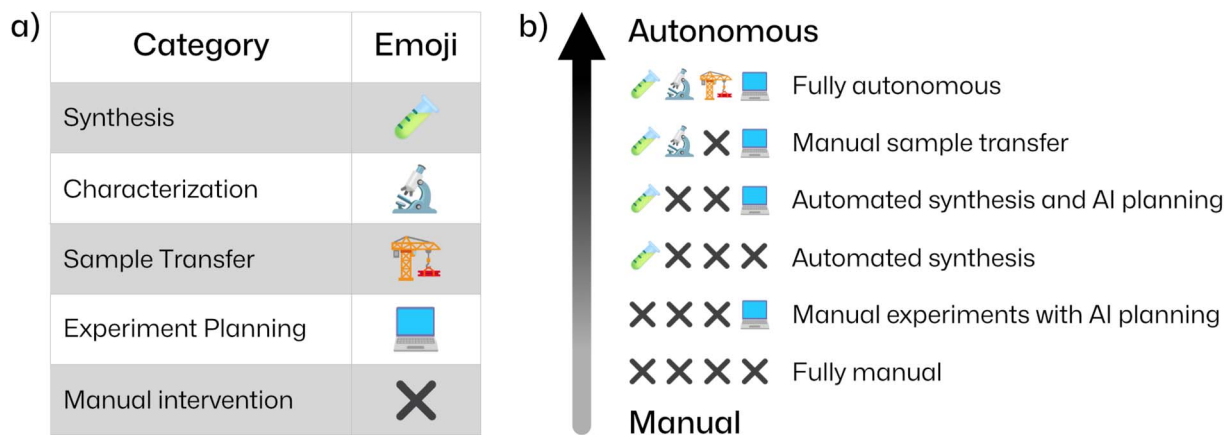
a)

| Category | Emoji |
|---|---|
| Synthesis | 🧪 |
| Characterization | 🔬 |
| Sample Transfer | 🏗️ |
| Experiment Planning | 💻 |
| Manual intervention | ❌ |

b)

Autonomous

🧪🔬🏗️💻 Fully autonomous

🧪🔬❌💻 Manual sample transfer

🧪❌❌💻 Automated synthesis and AI planning

🧪❌❌❌ Automated synthesis

❌❌❌💻 Manual experiments with AI planning

❌❌❌❌ Fully manual

Manual